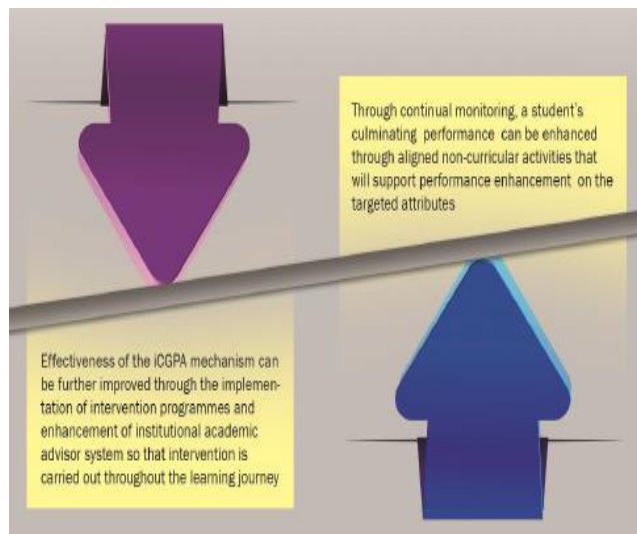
Through continual monitoring, a student's culminating performance can be enhanced through aligned non-curricular activities that will support performance enhancement on the targeted attributes

Effectiveness of the iCGPA mechanism can be further improved through the implementation of intervention programmes and enhancement of institutional academic advisor system so that intervention is carried out throughout the learning journey